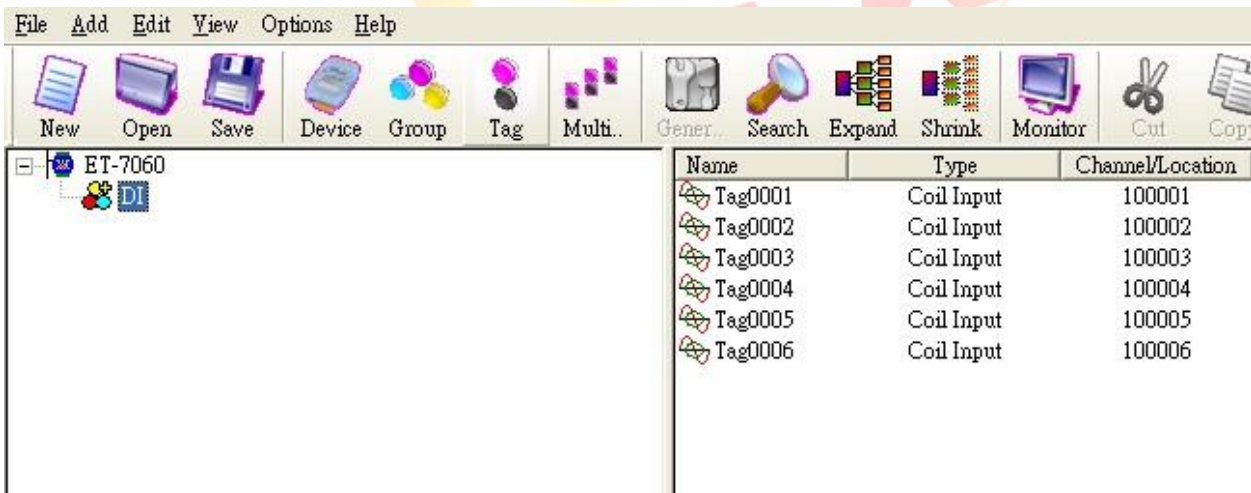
File Add Edit View Options Help

New Open Save Device Group Tag Multi.. Gener.. Search Expand Shrink Monitor Cut Copy

ET-7060
DI

| Name | Type | Channel/Location |
|---|---|---|
| Tag0001 | Coil Input | 100001 |
| Tag0002 | Coil Input | 100002 |
| Tag0003 | Coil Input | 100003 |
| Tag0004 | Coil Input | 100004 |
| Tag0005 | Coil Input | 100005 |
| Tag0006 | Coil Input | 100006 |